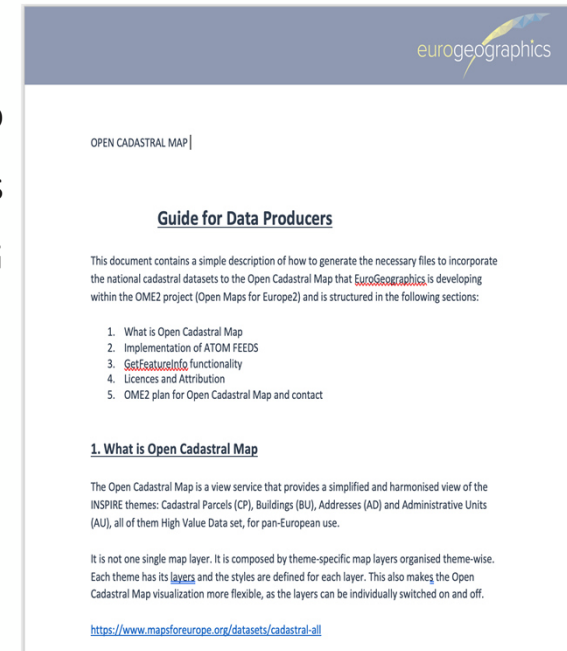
eurogeographics

OPEN CADASTRAL MAP

Guide for Data Producers

This document contains a simple description of how to generate the necessary files to incorporate the national cadastral datasets to the Open Cadastral Map that EuroGeographics is developing within the OME2 project (Open Maps for Europe2) and is structured in the following sections:

1. What is Open Cadastral Map
2. Implementation of ATOM FEEDS
3. GetFeatureInfo functionality
4. Licences and Attribution
5. OME2 plan for Open Cadastral Map and contact

1. What is Open Cadastral Map

The Open Cadastral Map is a view service that provides a simplified and harmonised view of the INSPIRE themes: Cadastral Parcels (CP), Buildings (BU), Addresses (AD) and Administrative Units (AU), all of them High Value Data set, for pan-European use.

It is not one single map layer. It is composed by theme-specific map layers organised theme-wise. Each theme has its layers and the styles are defined for each layer. This also makes the Open Cadastral Map visualization more flexible, as the layers can be individually switched on and off.

https://www.mapsforeurope.org/datasets/cadastral-all